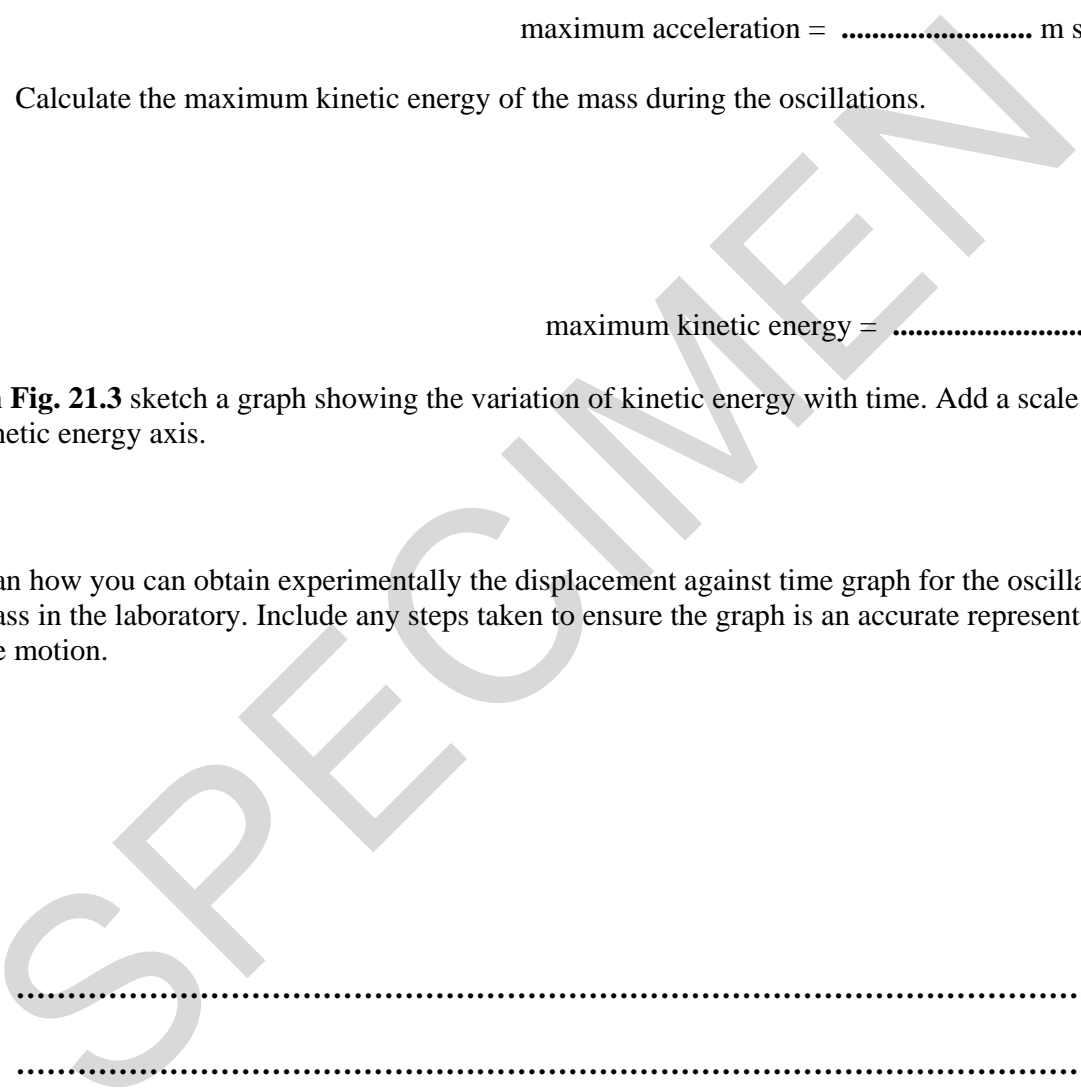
maximum acceleration = ........................ m s

Calculate the maximum kinetic energy of the mass during the oscillations.

maximum kinetic energy = ........................

n **Fig. 21.3** sketch a graph showing the variation of kinetic energy with time. Add a scale netic energy axis.

an how you can obtain experimentally the displacement against time graph for the oscilla ass in the laboratory. Include any steps taken to ensure the graph is an accurate represent e motion.

..........................................................................................................

..........................................................................................................

SPECIMEN